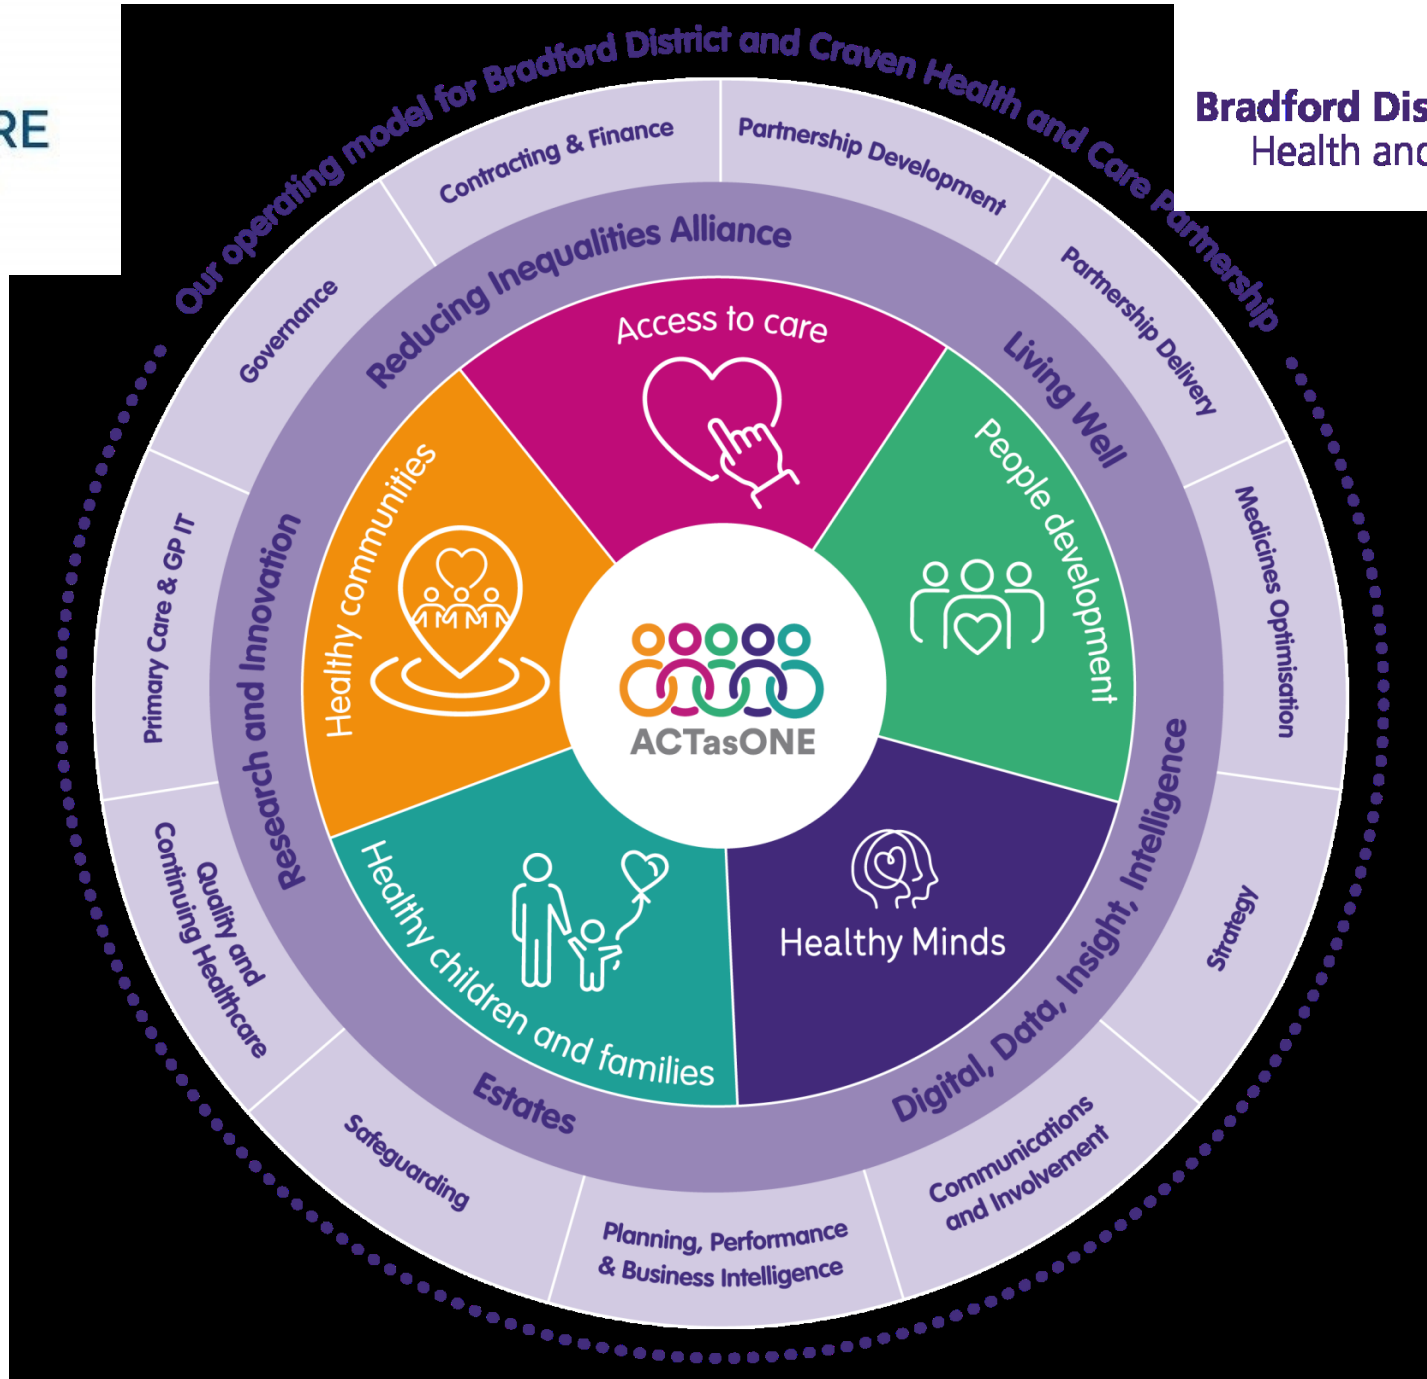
RE

Bradford Dis
Health and

Our operating model for Bradford District and Craven Health and Care Partnership

Contracting & Finance

Partnership Development

Partnership Delivery

Medicines Optimisation

Strategy

Communications and Involvement

Planning, Performance & Business Intelligence

Safeguarding

Quality and Continuing Healthcare

Primary Care & GP IT

Governance

Reducing Inequalities Alliance

Living Well

Digital, Data, Insight, Intelligence

Estates

Research and Innovation

Access to care

People development

Healthy Minds

Healthy children and families

Healthy communities

ACTasONE